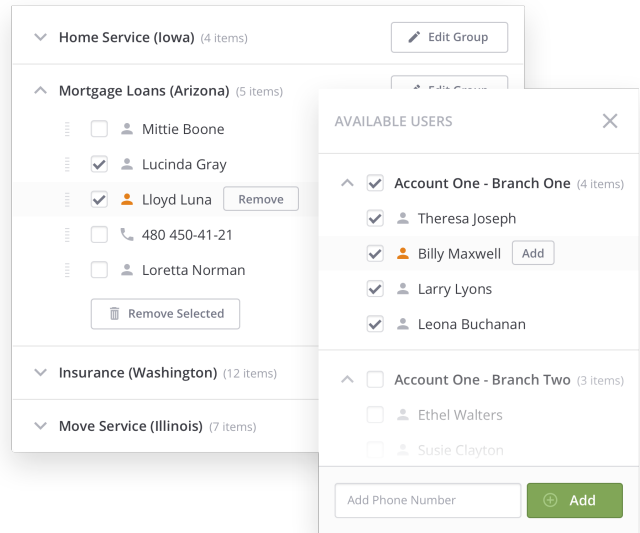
Home Service (Iowa) (4 items)

Edit Group

Mortgage Loans (Arizona) (5 items)

Edit Group

Mittie Boone

Lucinda Gray

Lloyd Luna

Remove

480 450-41-21

Loretta Norman

Remove Selected

Insurance (Washington) (12 items)

Move Service (Illinois) (7 items)

AVAILABLE USERS

Account One - Branch One (4 items)

Theresa Joseph

Billy Maxwell

Add

Larry Lyons

Leona Buchanan

Account One - Branch Two (3 items)

Ethel Walters

Susie Clayton

Add Phone Number

Add